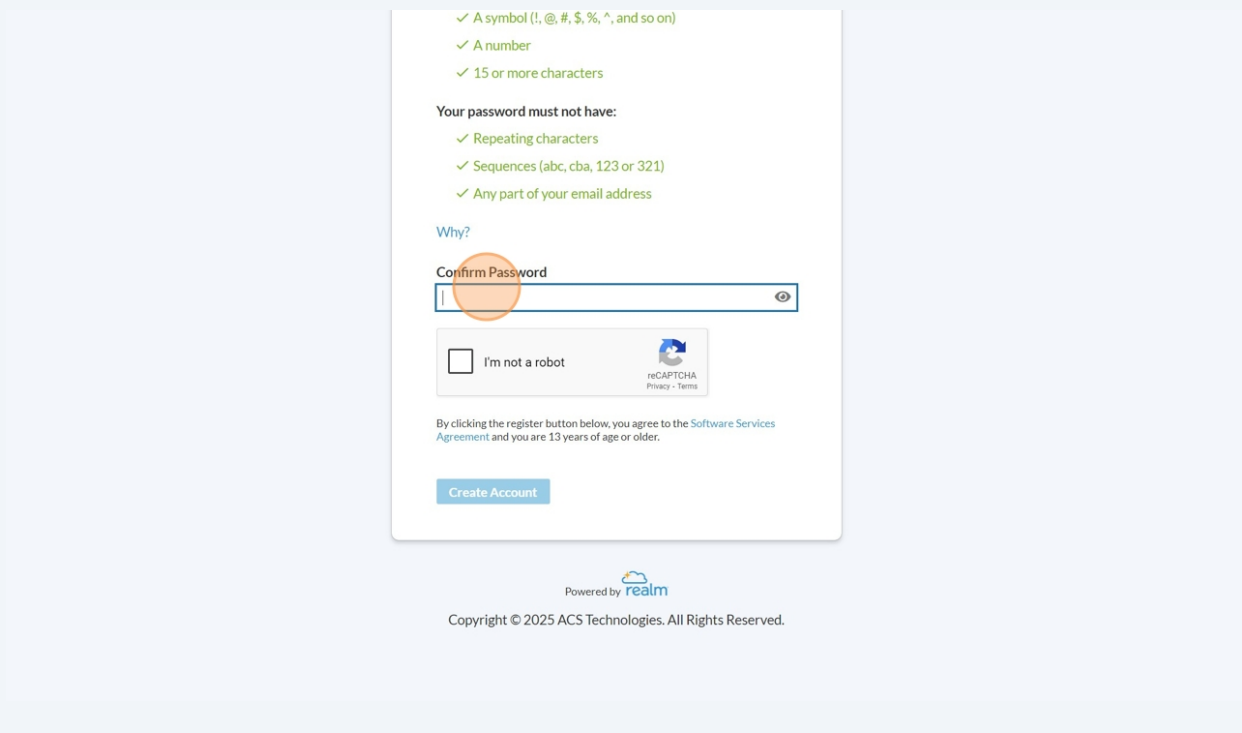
✓ A symbol (!, @, #, $, %, ^, and so on)
✓ A number
✓ 15 or more characters

Your password must not have:
✓ Repeating characters
✓ Sequences (abc, cba, 123 or 321)
✓ Any part of your email address

Why?

Confirm Password

I'm not a robot
reCAPTCHA
Privacy - Terms

By clicking the register button below, you agree to the Software Services Agreement and you are 13 years of age or older.

Create Account

Powered by realm

Copyright © 2025 ACS Technologies. All Rights Reserved.